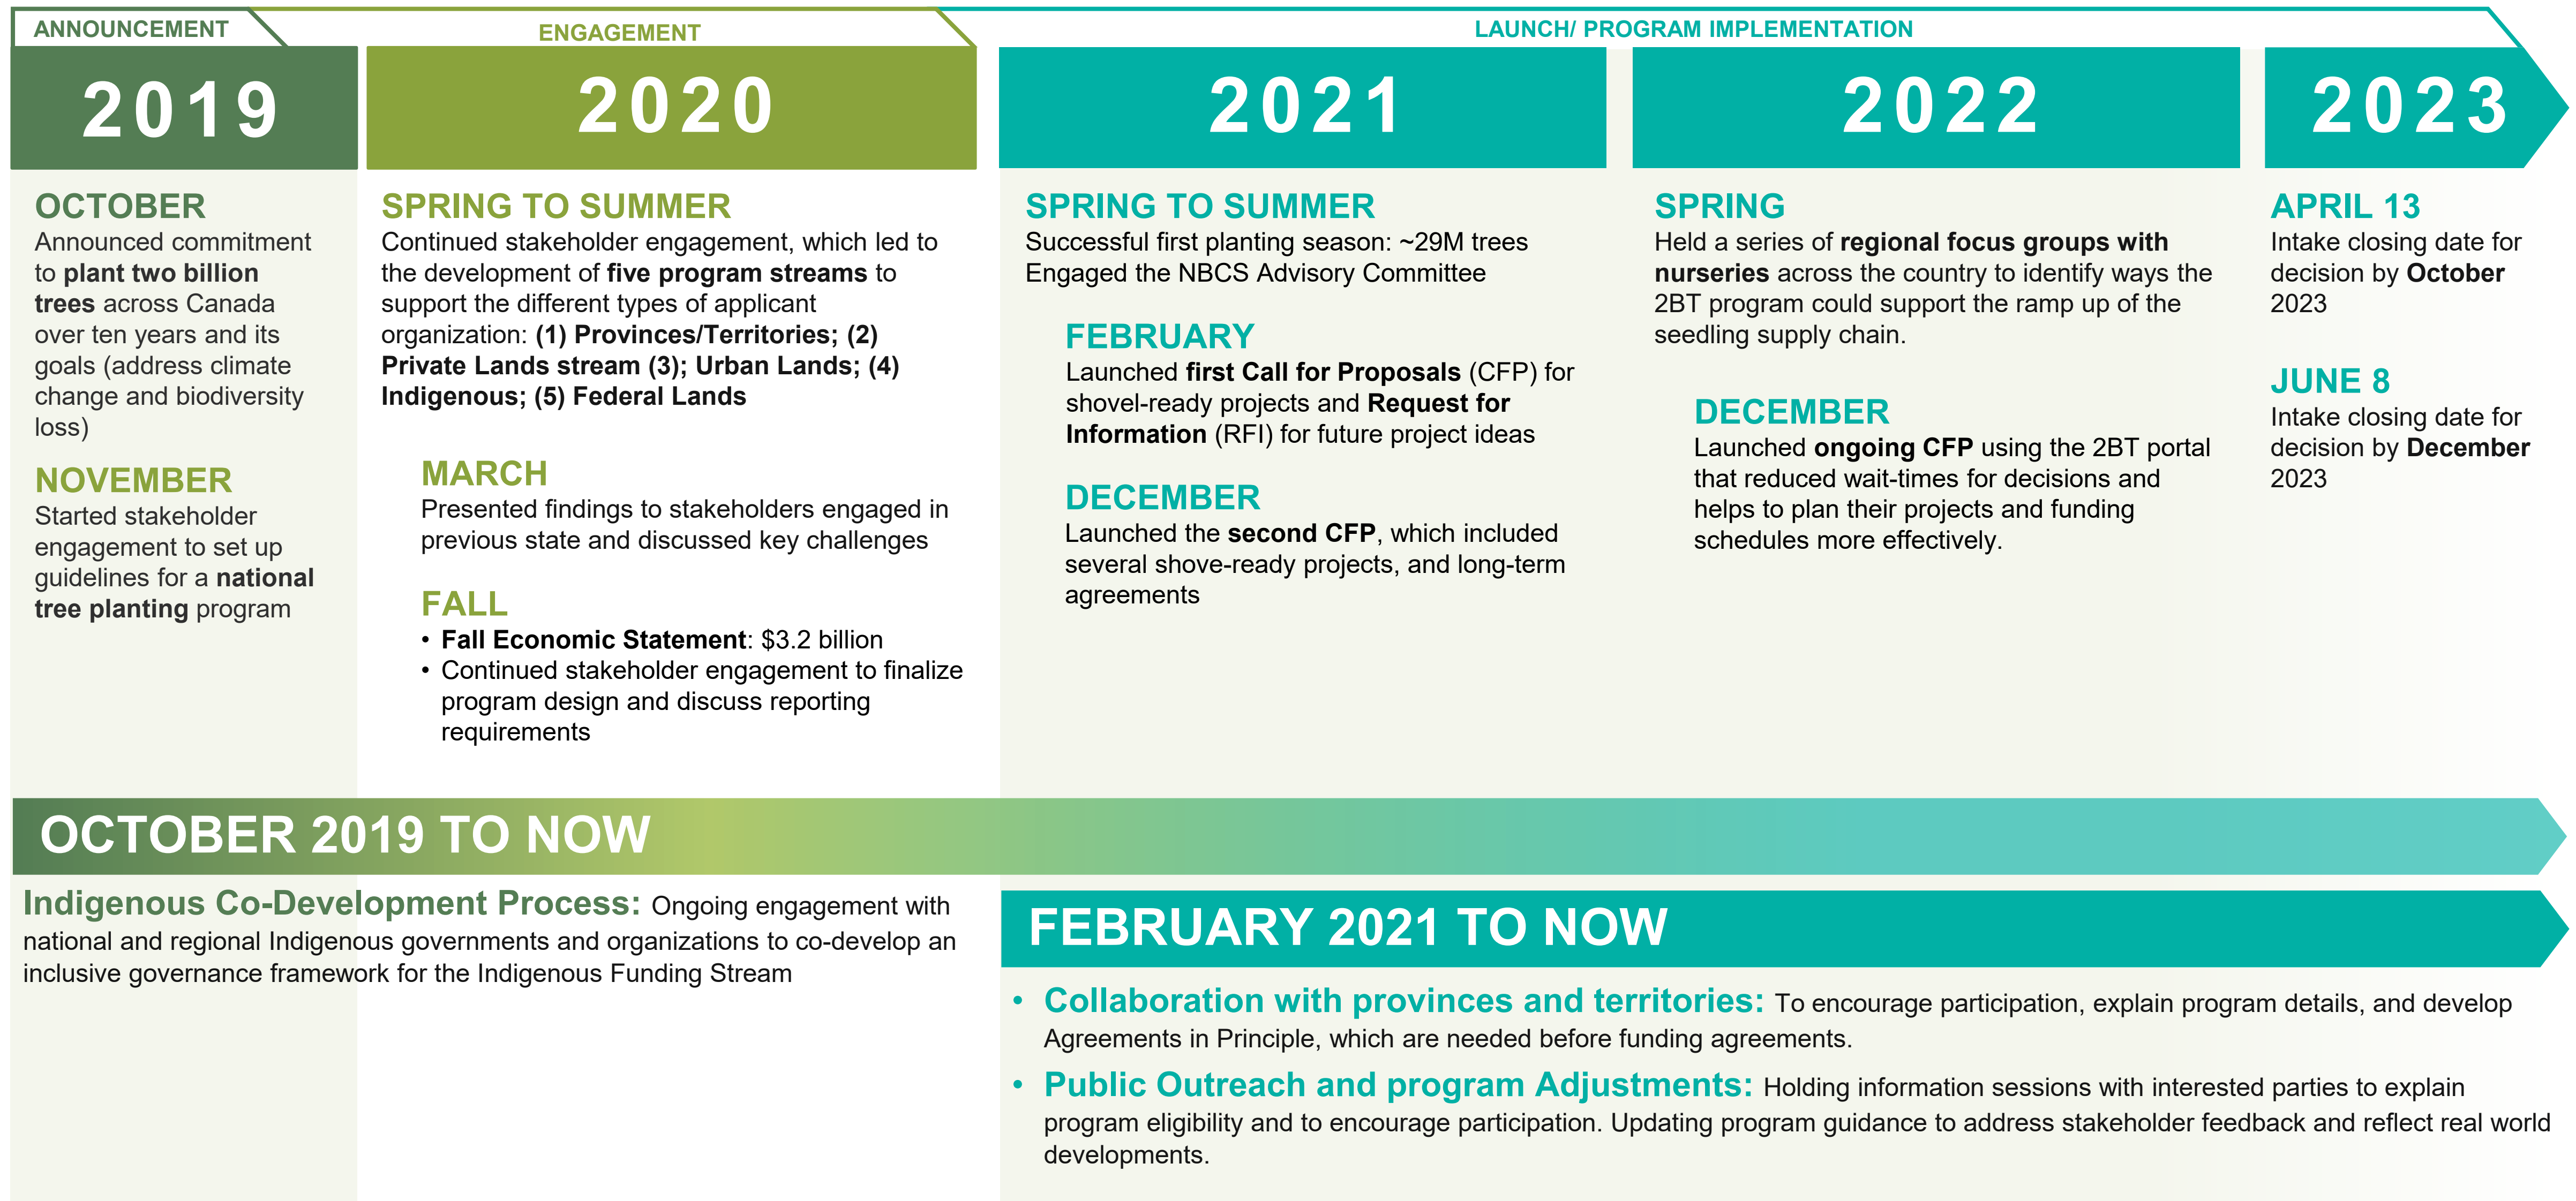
ANNOUNCEMENT

ENGAGEMENT

LAUNCH/ PROGRAM IMPLEMENTATION

2019

OCTOBER
Announced commitment to plant two billion trees across Canada over ten years and its goals (address climate change and biodiversity loss)

NOVEMBER
Started stakeholder engagement to set up guidelines for a national tree planting program

2020

SPRING TO SUMMER
Continued stakeholder engagement, which led to the development of five program streams to support the different types of applicant organization: (1) Provinces/Territories; (2) Private Lands stream (3); Urban Lands; (4) Indigenous; (5) Federal Lands

MARCH
Presented findings to stakeholders engaged in previous state and discussed key challenges

FALL
• Fall Economic Statement: $3.2 billion
• Continued stakeholder engagement to finalize program design and discuss reporting requirements

2021

SPRING TO SUMMER
Successful first planting season: ~29M trees
Engaged the NBCS Advisory Committee

FEBRUARY
Launched first Call for Proposals (CFP) for shovel-ready projects and Request for Information (RFI) for future project ideas

DECEMBER
Launched the second CFP, which included several shove-ready projects, and long-term agreements

2022

SPRING
Held a series of regional focus groups with nurseries across the country to identify ways the 2BT program could support the ramp up of the seedling supply chain.

DECEMBER
Launched ongoing CFP using the 2BT portal that reduced wait-times for decisions and helps to plan their projects and funding schedules more effectively.

2023

APRIL 13
Intake closing date for decision by October 2023

JUNE 8
Intake closing date for decision by December 2023

OCTOBER 2019 TO NOW

Indigenous Co-Development Process: Ongoing engagement with national and regional Indigenous governments and organizations to co-develop an inclusive governance framework for the Indigenous Funding Stream

FEBRUARY 2021 TO NOW

• Collaboration with provinces and territories: To encourage participation, explain program details, and develop Agreements in Principle, which are needed before funding agreements.
• Public Outreach and program Adjustments: Holding information sessions with interested parties to explain program eligibility and to encourage participation. Updating program guidance to address stakeholder feedback and reflect real world developments.